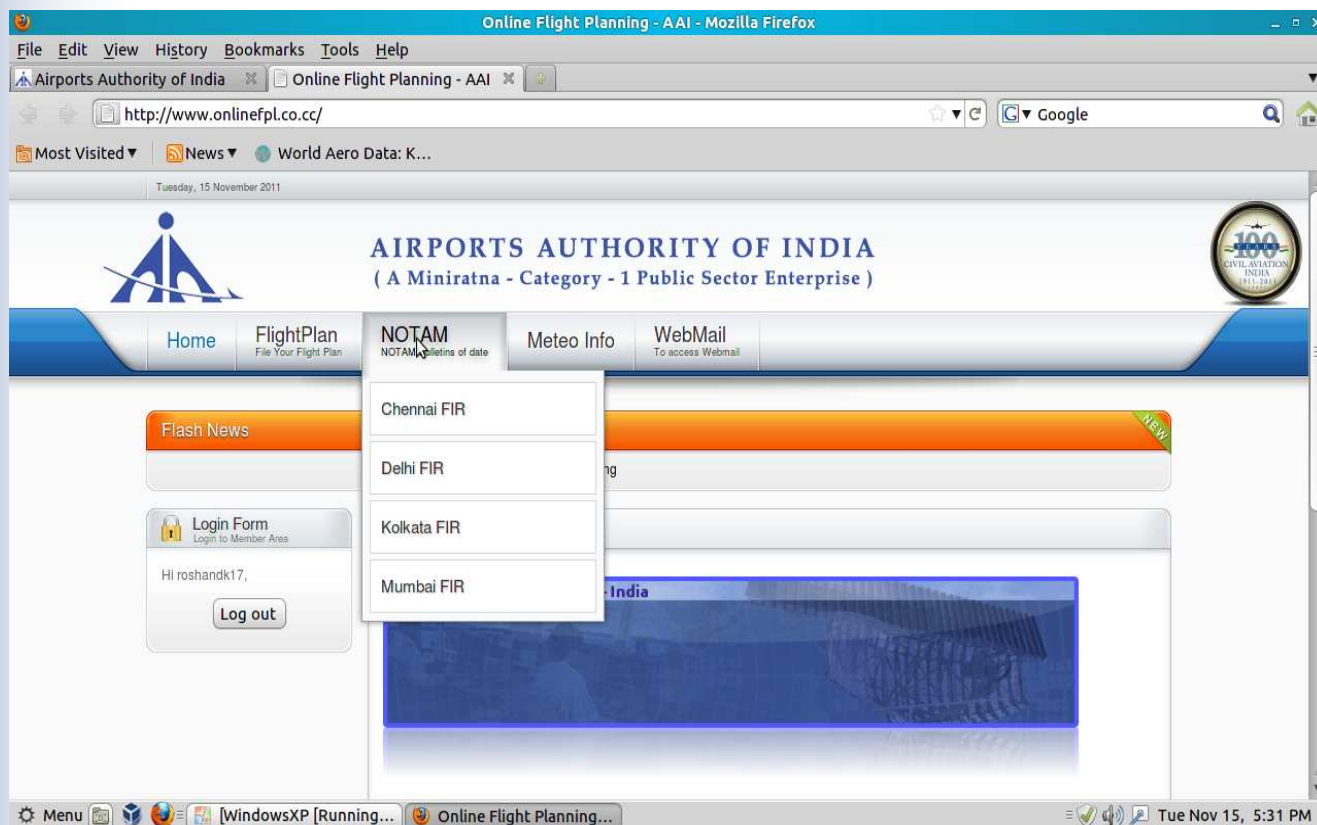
Online Flight Planning - AAI - Mozilla Firefox

File Edit View History Bookmarks Tools Help

Airports Authority of India | Online Flight Planning - AAI

http://www.onlinefpl.co.cc/

Google

Most Visited▼ News▼ World Aero Data: K...

Tuesday, 15 November 2011

AIRPORTS AUTHORITY OF INDIA
( A Miniratna - Category - 1 Public Sector Enterprise )

100 CIVIL AVIATION INDIA 1911-2011

Home | FlightPlan File Your Flight Plan | NOTAM NOTAM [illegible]lletins of date | Meteo Info | WebMail To access Webmail

Chennai FIR
Delhi FIR
Kolkata FIR
Mumbai FIR

Flash News

NEW

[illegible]ng

Login Form
Login to Member Area

Hi roshandk17,

Log out

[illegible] - India

Menu [WindowsXP [Running... Online Flight Planning...

Tue Nov 15, 5:31 PM